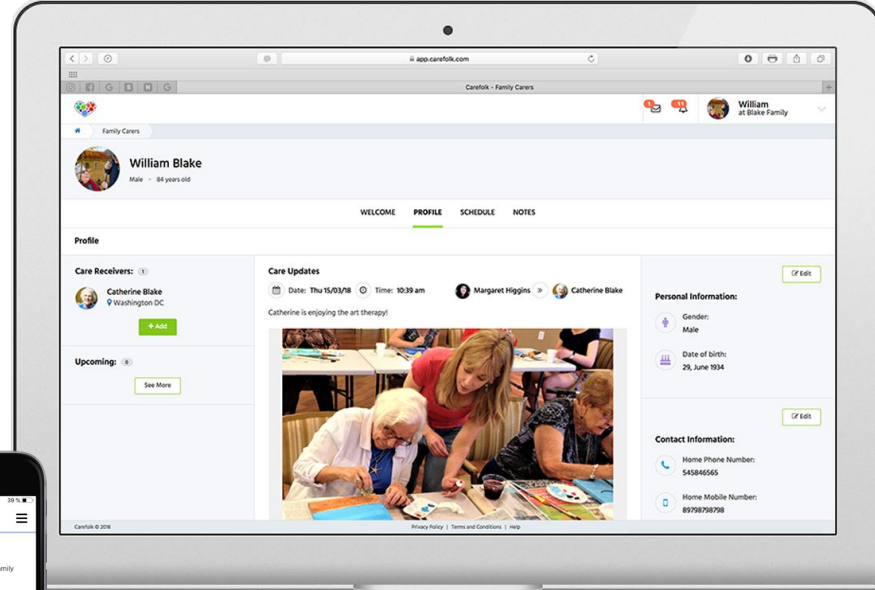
app.carefolk.com

Carefolk - Family Carers

1 11

William
at Blake Family

Family Carers

William Blake
Male • 84 years old

WELCOME PROFILE SCHEDULE NOTES

Profile

Care Receivers: 1

Catherine Blake
Washington DC

+ Add

Upcoming: 0

See More

Care Updates

Date: Thu 15/03/18 Time: 10:39 am

Margaret Higgins » Catherine Blake

Catherine is enjoying the art therapy!

Edit

Personal Information:

Gender:
Male

Date of birth:
29, June 1934

Edit

Contact Information:

Home Phone Number:
545846565

Home Mobile Number:
89798798798

Carefolk © 2018

Privacy Policy | Terms and Conditions | Help

39 %

amily